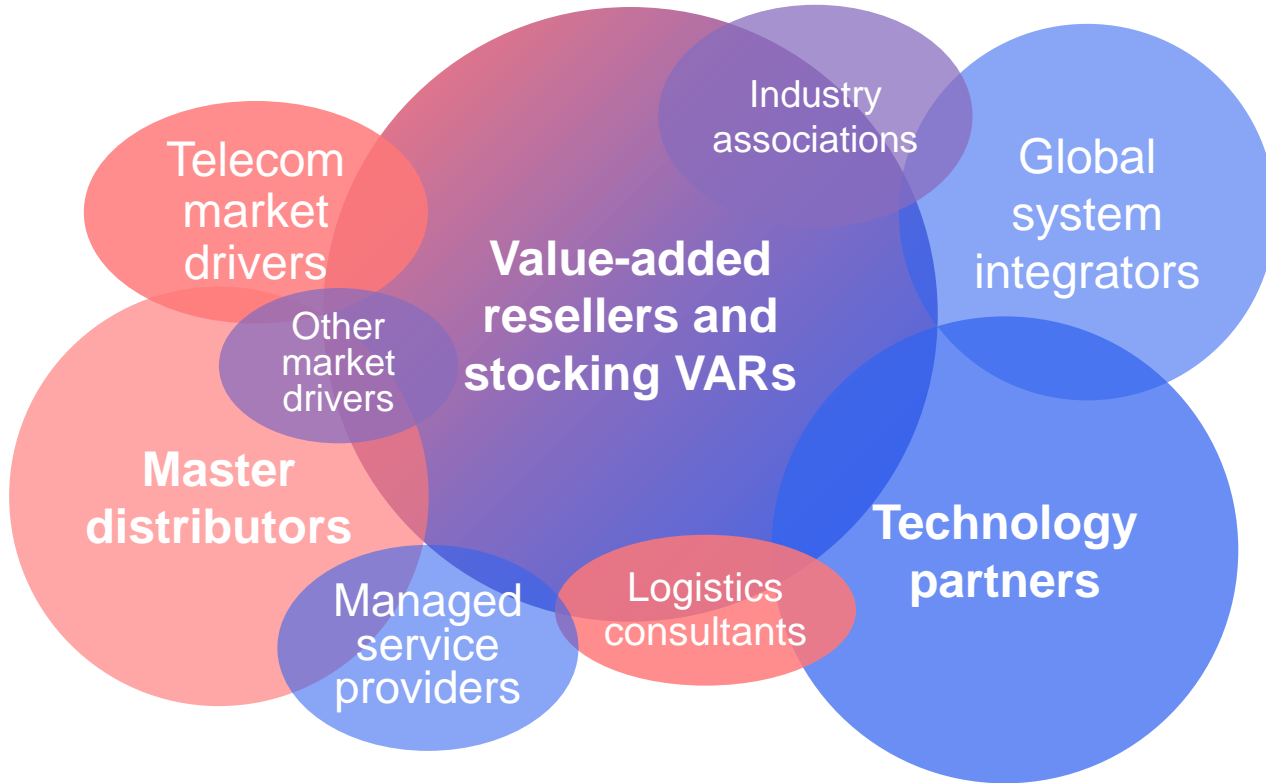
Industry associations

Telecom market drivers

Global system integrators

Value-added resellers and stocking VARs

Other market drivers

Master distributors

Technology partners

Managed service providers

Logistics consultants